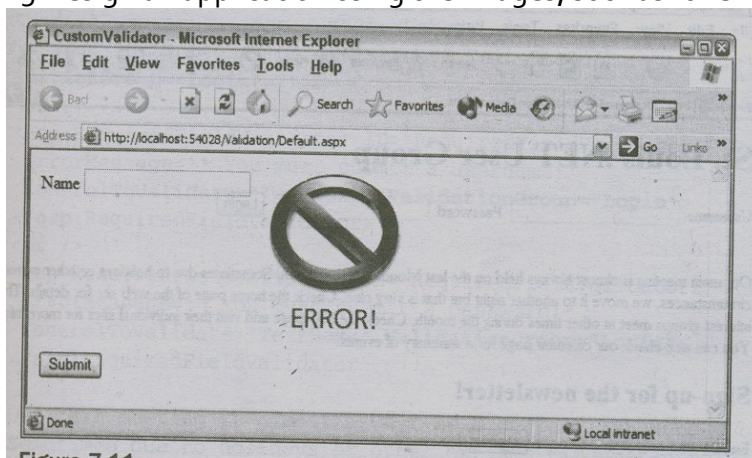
CustomValidator - Microsoft Internet Explorer

File Edit View Favorites Tools Help

Back Search Favorites Media

Address http://localhost:54028/Validation/Default.aspx Go Links

Name

ERROR!

Submit

Done Local intranet

Figure 7.11